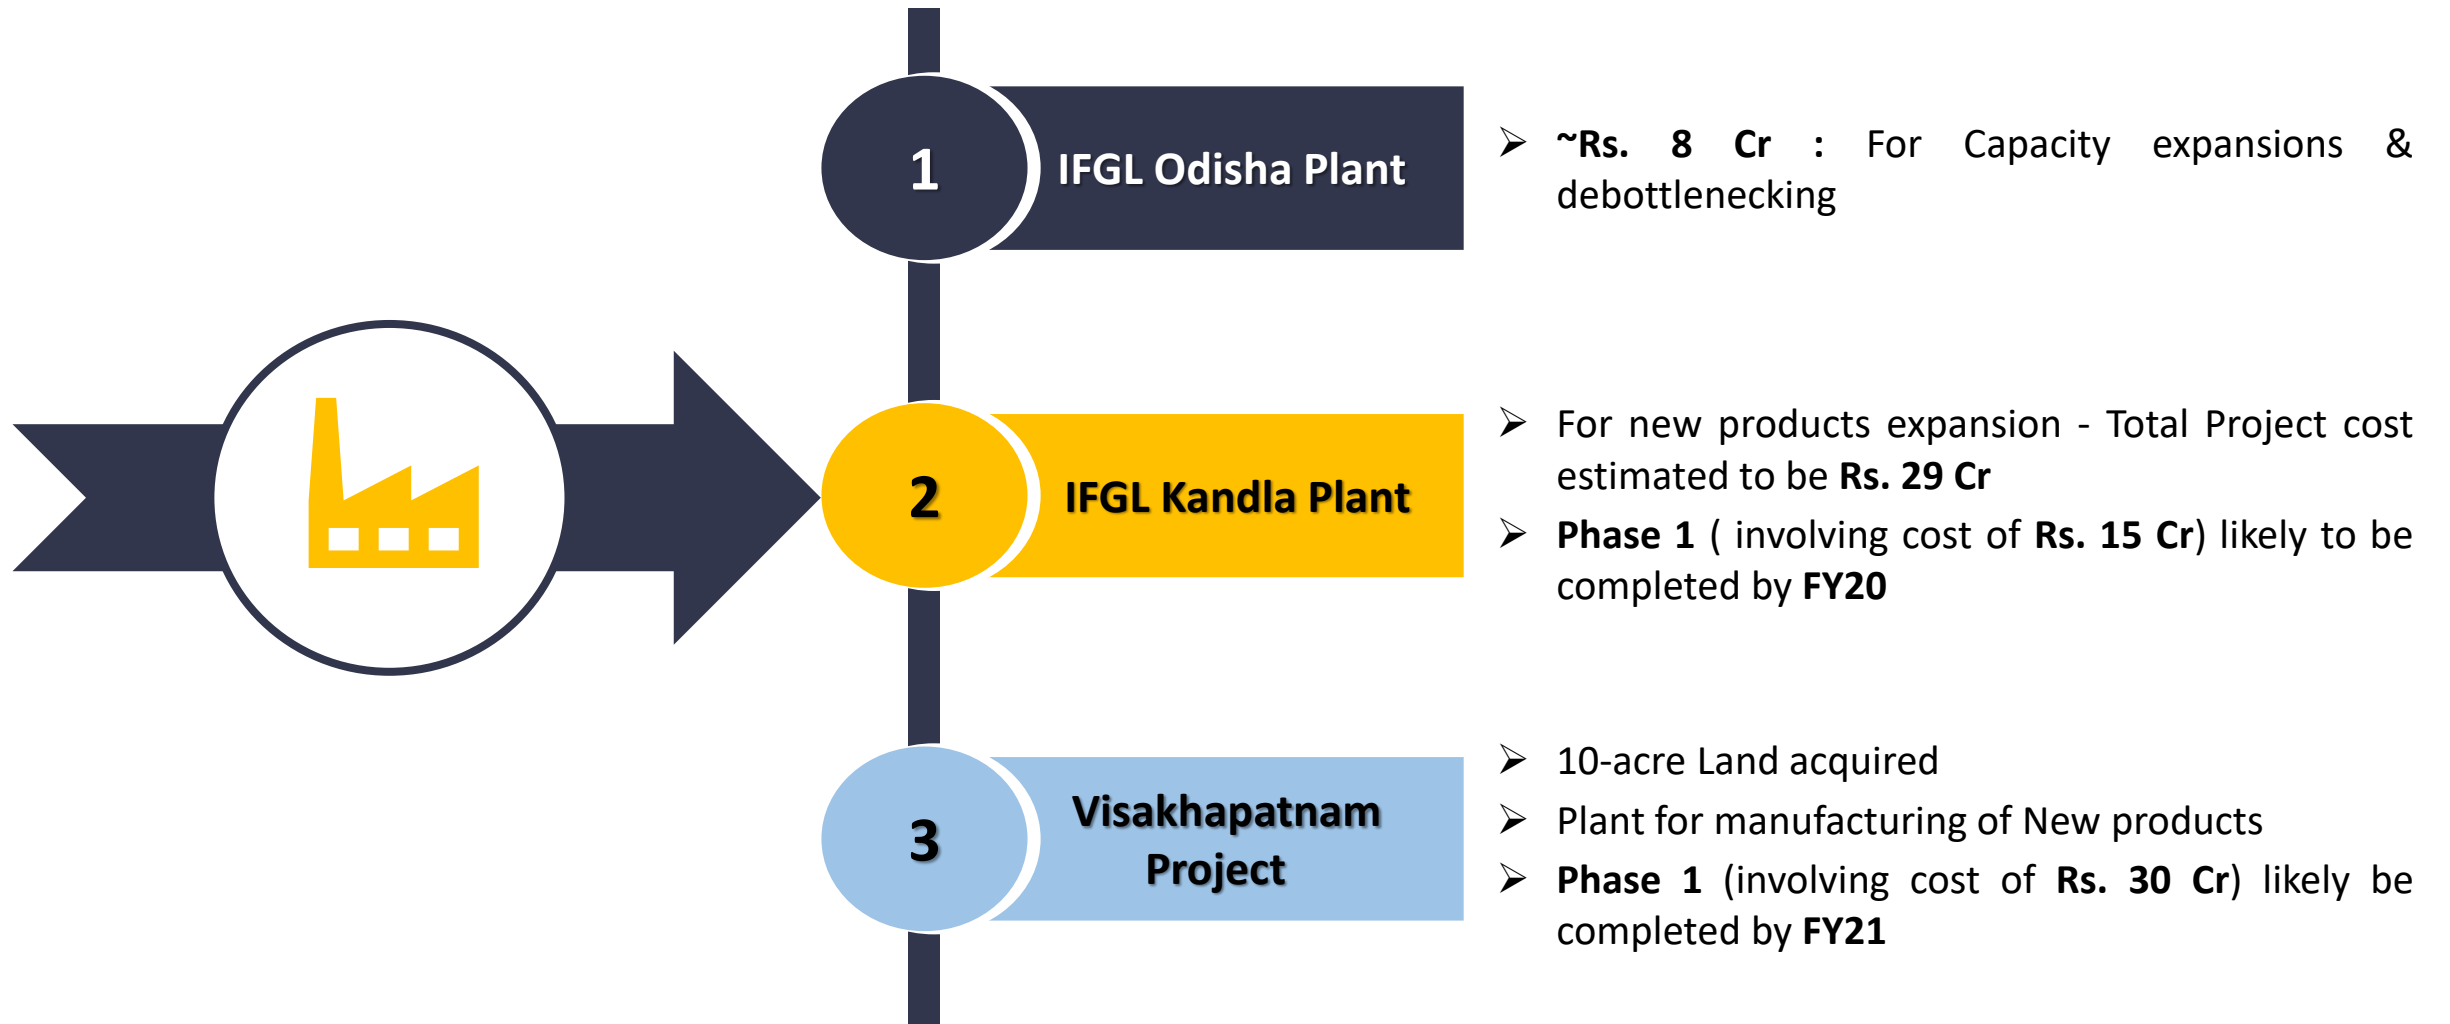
1 IFGL Odisha Plant

➢ ~Rs. 8 Cr : For Capacity expansions & debottlenecking

2 IFGL Kandla Plant

➢ For new products expansion - Total Project cost estimated to be Rs. 29 Cr

➢ Phase 1 ( involving cost of Rs. 15 Cr) likely to be completed by FY20

3 Visakhapatnam Project

➢ 10-acre Land acquired

➢ Plant for manufacturing of New products

➢ Phase 1 (involving cost of Rs. 30 Cr) likely be completed by FY21